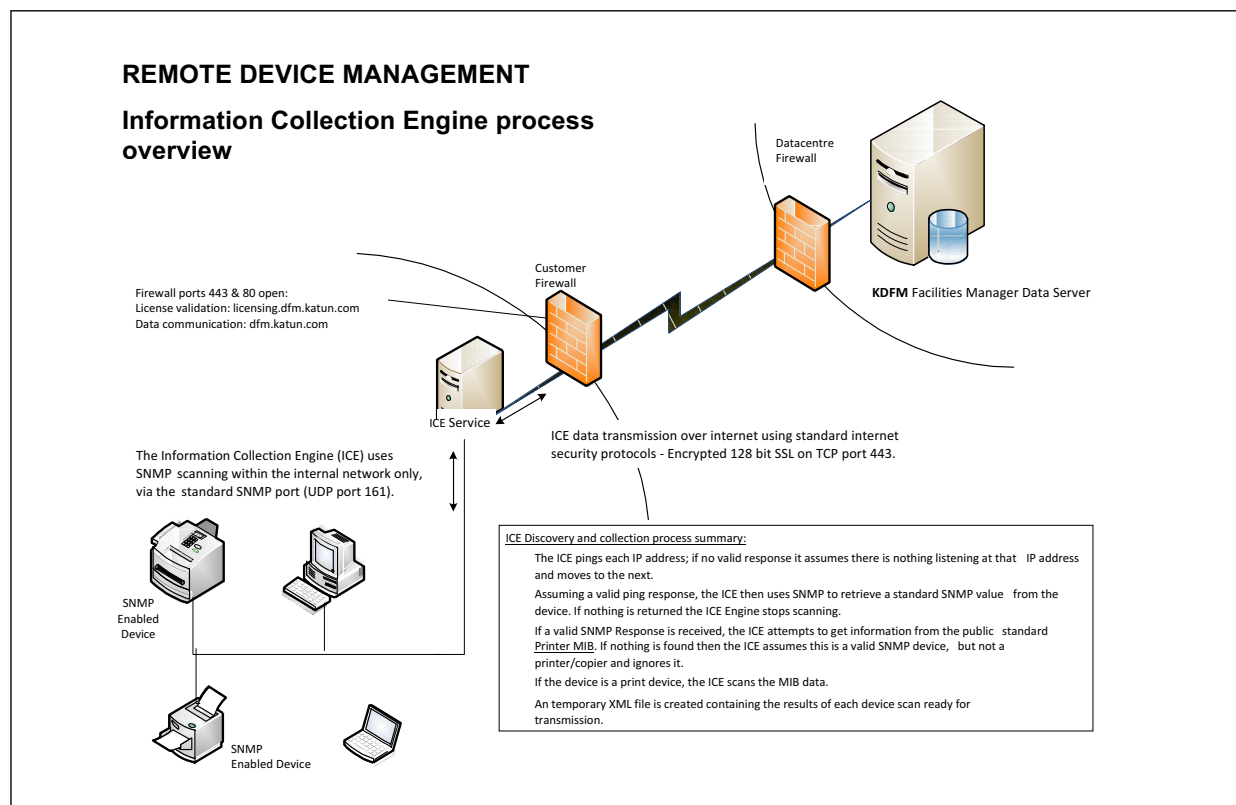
REMOTE DEVICE MANAGEMENT

Information Collection Engine process overview

Datacentre Firewall

Customer Firewall

Firewall ports 443 & 80 open:
License validation: licensing.dfm.katun.com
Data communication: dfm.katun.com

KDFM Facilities Manager Data Server

ICE Service

ICE data transmission over internet using standard internet security protocols - Encrypted 128 bit SSL on TCP port 443.

The Information Collection Engine (ICE) uses SNMP scanning within the internal network only, via the standard SNMP port (UDP port 161).

SNMP Enabled Device

SNMP Enabled Device

ICE Discovery and collection process summary:

The ICE pings each IP address; if no valid response it assumes there is nothing listening at that IP address and moves to the next.

Assuming a valid ping response, the ICE then uses SNMP to retrieve a standard SNMP value from the device. If nothing is returned the ICE Engine stops scanning.

If a valid SNMP Response is received, the ICE attempts to get information from the public standard Printer MIB. If nothing is found then the ICE assumes this is a valid SNMP device, but not a printer/copier and ignores it.

If the device is a print device, the ICE scans the MIB data.

An temporary XML file is created containing the results of each device scan ready for transmission.